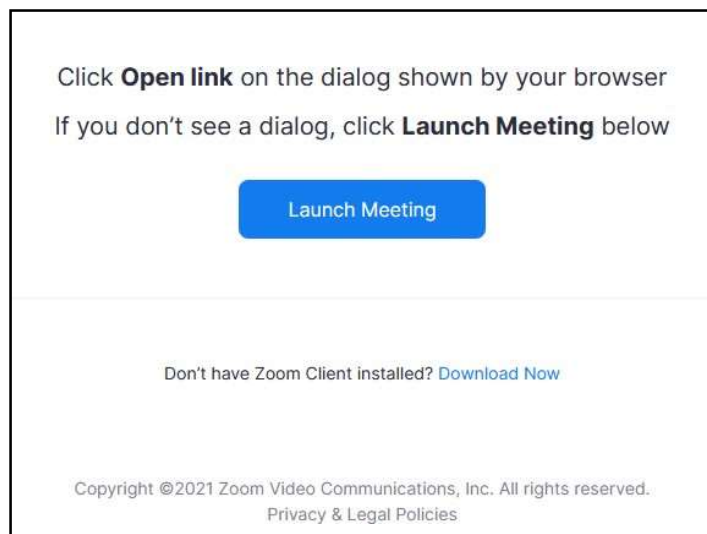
Click **Open link** on the dialog shown by your browser

If you don’t see a dialog, click **Launch Meeting** below

Launch Meeting

Don’t have Zoom Client installed? Download Now

Copyright ©2021 Zoom Video Communications, Inc. All rights reserved.
Privacy & Legal Policies